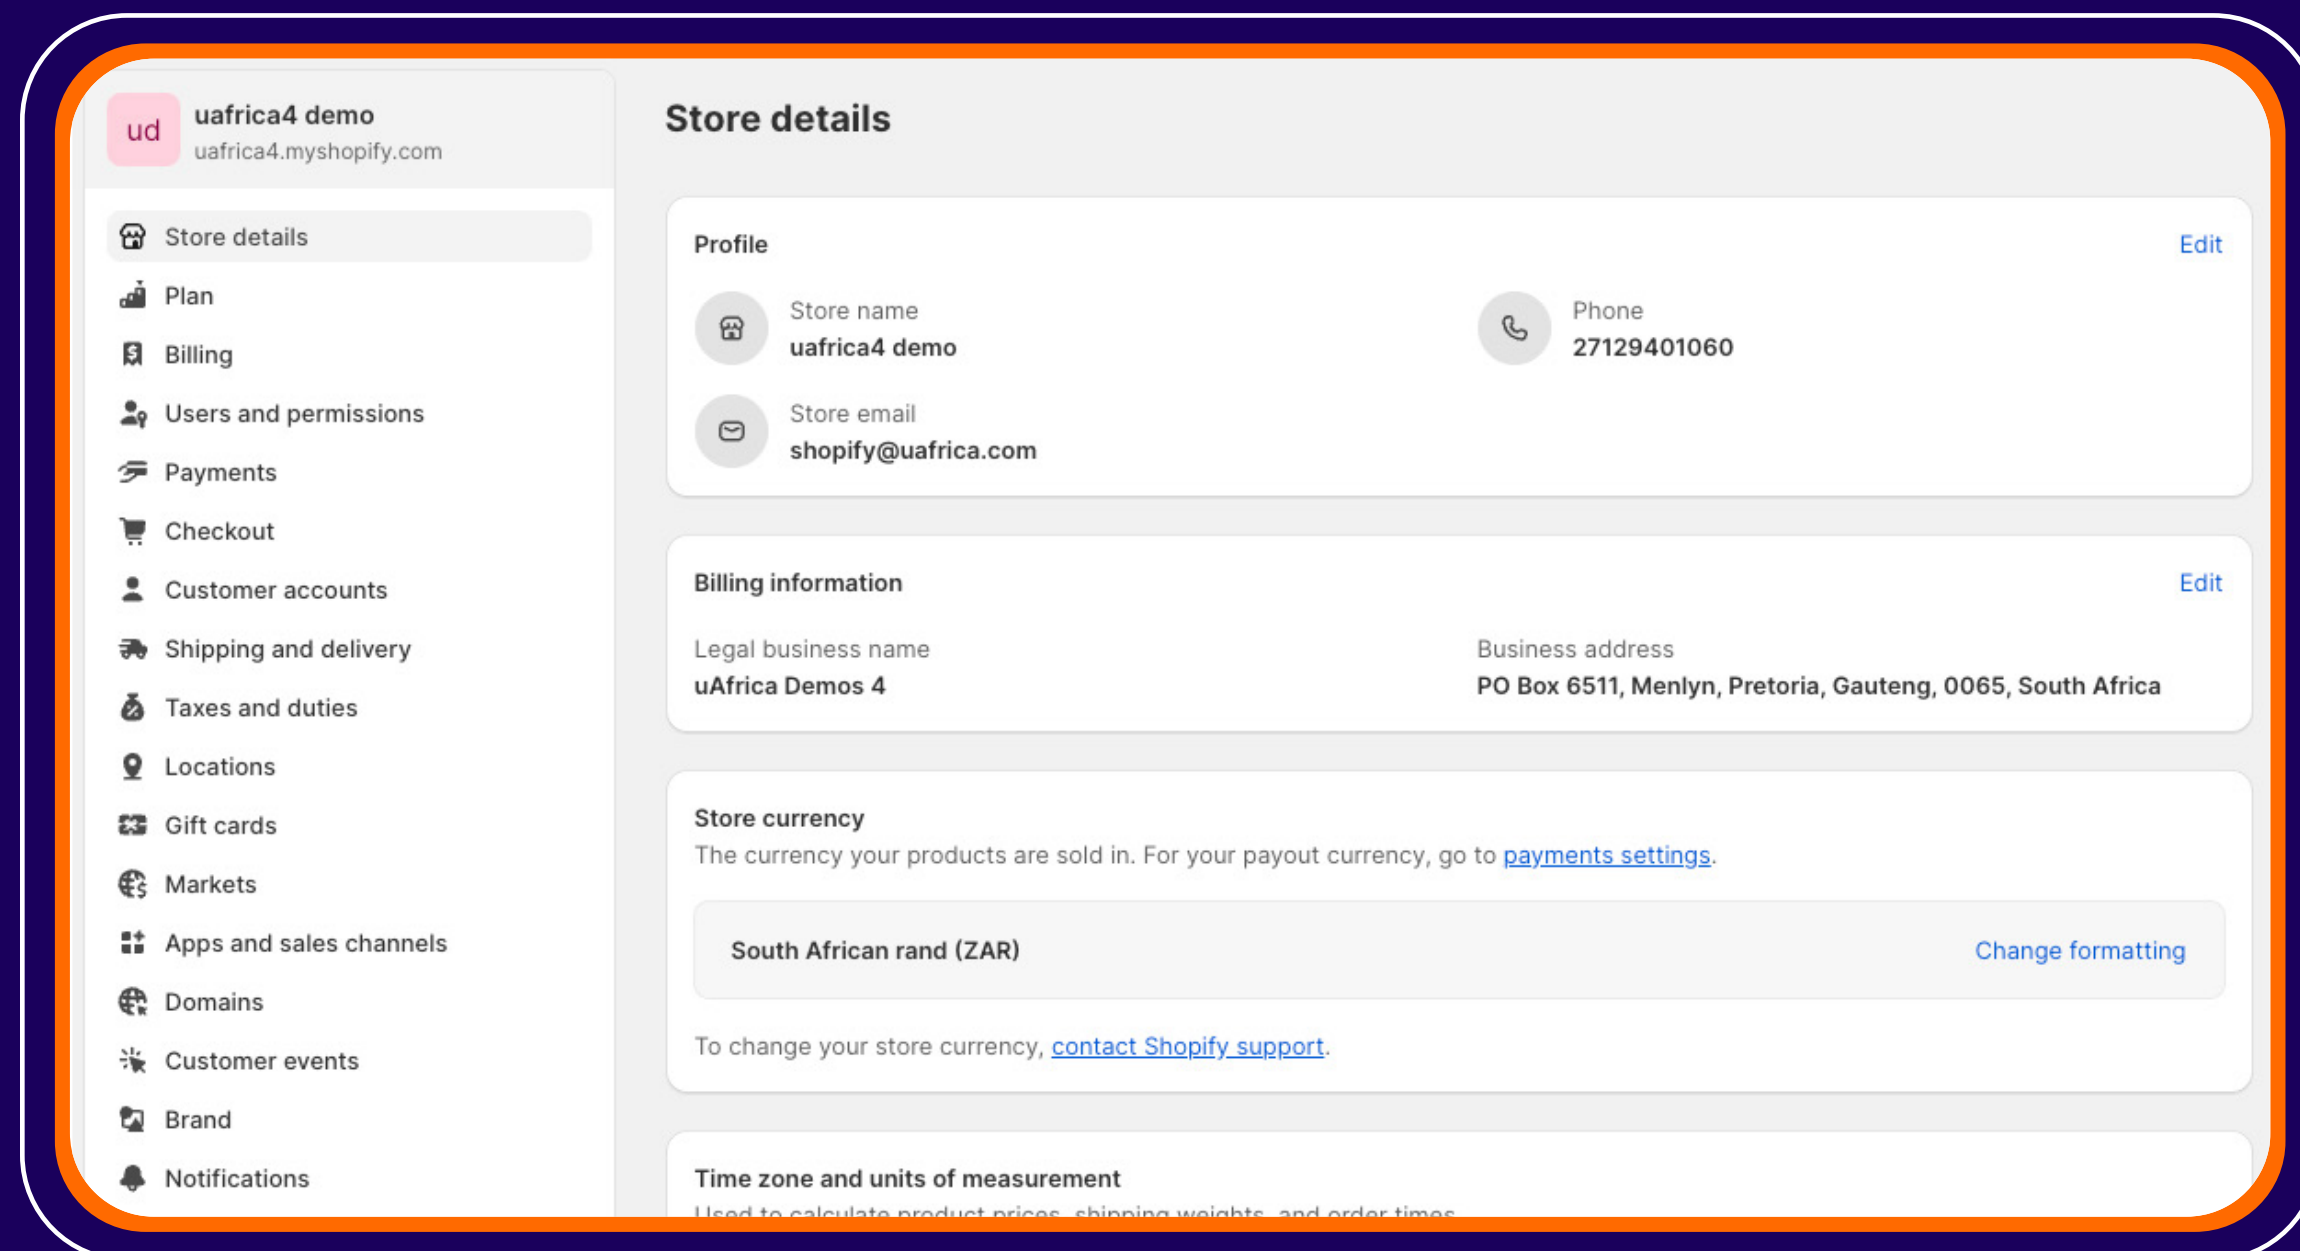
ud
uafrica4 demo
uafrica4.myshopify.com

Store details
Plan
Billing
Users and permissions
Payments
Checkout
Customer accounts
Shipping and delivery
Taxes and duties
Locations
Gift cards
Markets
Apps and sales channels
Domains
Customer events
Brand
Notifications

Store details

Profile
Edit

Store name
uafrica4 demo

Phone
27129401060

Store email
shopify@uafrica.com

Billing information
Edit

Legal business name
uAfrica Demos 4

Business address
PO Box 6511, Menlyn, Pretoria, Gauteng, 0065, South Africa

Store currency
The currency your products are sold in. For your payout currency, go to payments settings.

South African rand (ZAR)
Change formatting

To change your store currency, contact Shopify support.

Time zone and units of measurement
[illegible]